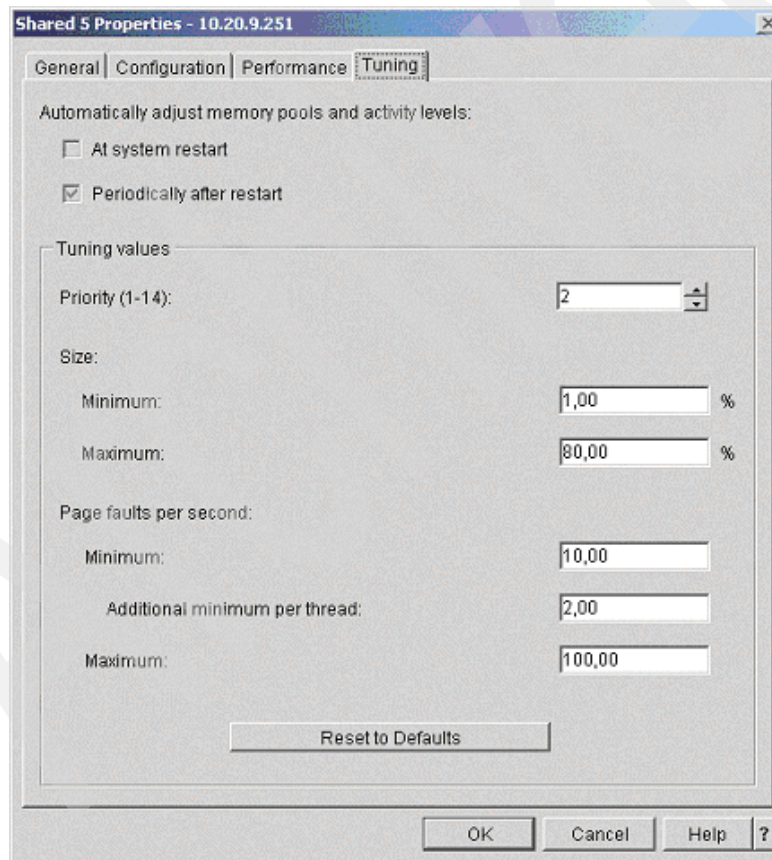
Shared 5 Properties - 10.20.9.251

General | Configuration | Performance | Tuning

Automatically adjust memory pools and activity levels:

At system restart

Periodically after restart

Tuning values

Priority (1-14): 2

Size:

Minimum: 1,00 %

Maximum: 80,00 %

Page faults per second:

Minimum: 10,00

Additional minimum per thread: 2,00

Maximum: 100,00

Reset to Defaults

OK Cancel Help ?